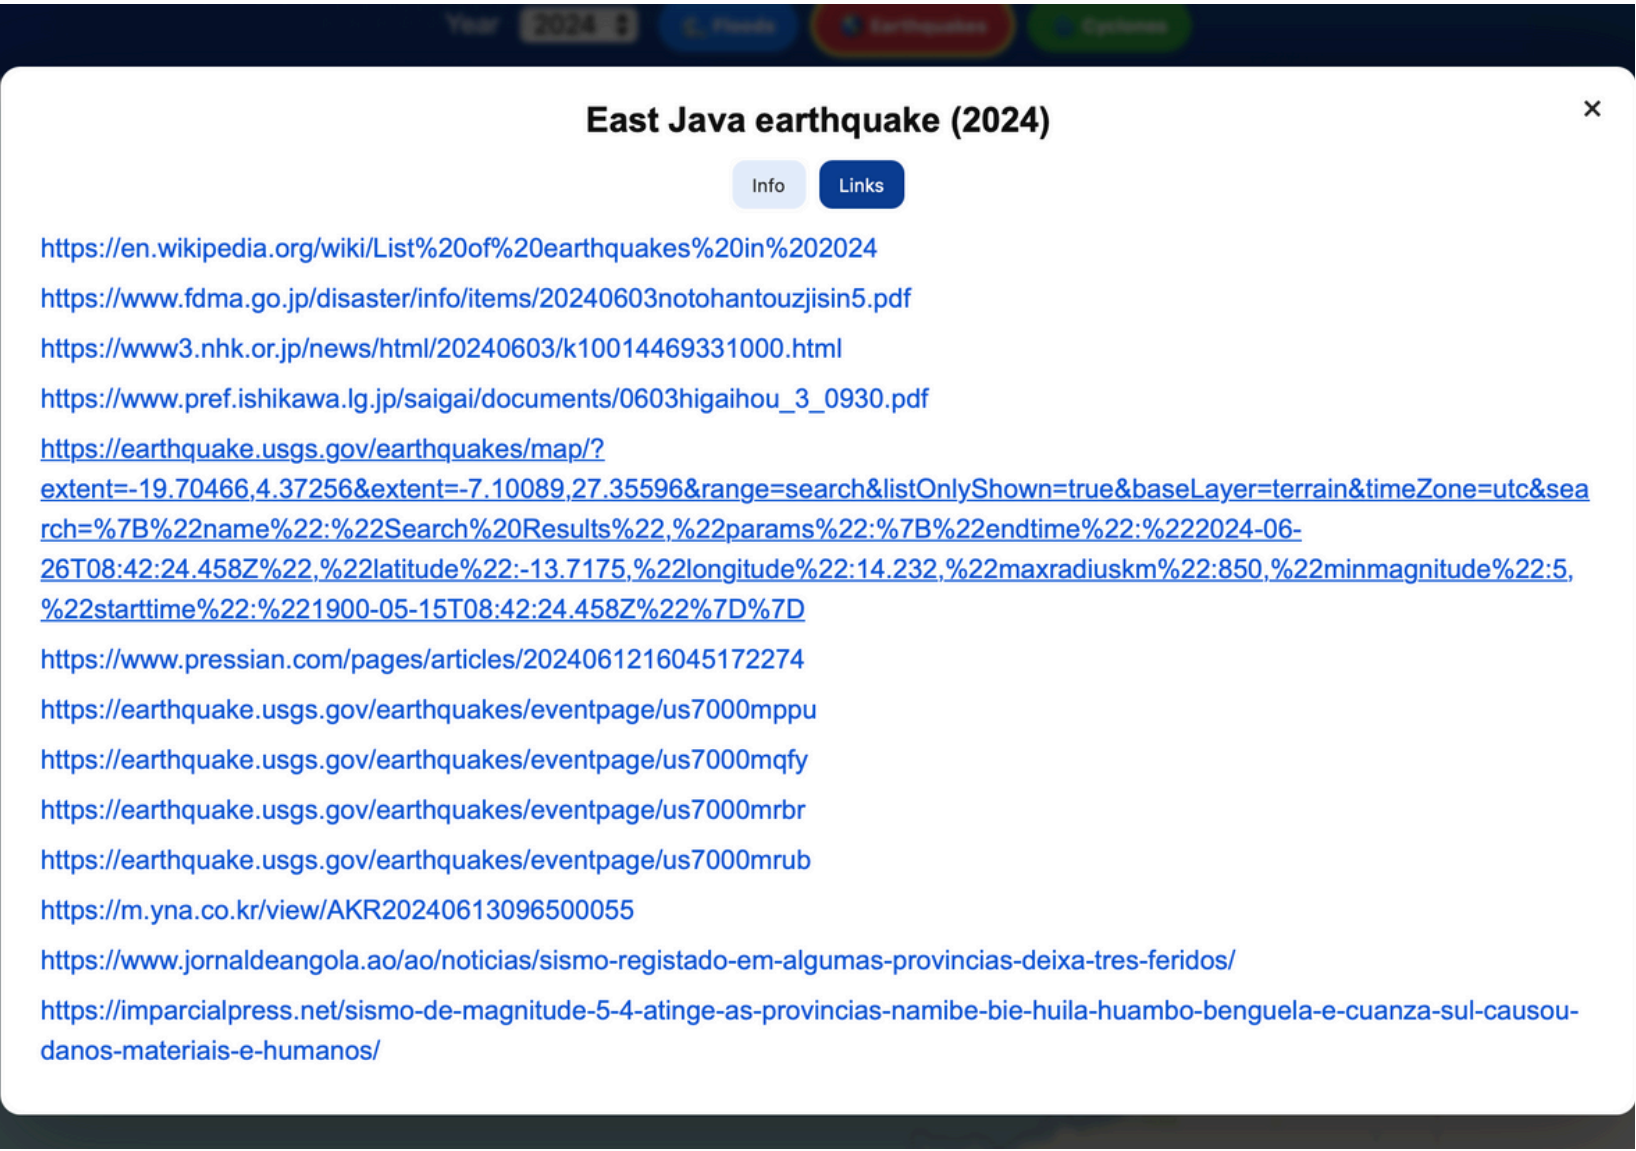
Year 2024 Floods Earthquakes Cyclones

East Java earthquake (2024)

×

Info Links

https://en.wikipedia.org/wiki/List%20of%20earthquakes%20in%202024

https://www.fdma.go.jp/disaster/info/items/20240603notohantouzjisin5.pdf

https://www3.nhk.or.jp/news/html/20240603/k10014469331000.html

https://www.pref.ishikawa.lg.jp/saigai/documents/0603higaihou_3_0930.pdf

https://earthquake.usgs.gov/earthquakes/map/?extent=-19.70466,4.37256&extent=-7.10089,27.35596&range=search&listOnlyShown=true&baseLayer=terrain&timeZone=utc&search=%7B%22name%22:%22Search%20Results%22,%22params%22:%7B%22endtime%22:%222024-06-26T08:42:24.458Z%22,%22latitude%22:-13.7175,%22longitude%22:14.232,%22maxradiuskm%22:850,%22minmagnitude%22:5,%22starttime%22:%221900-05-15T08:42:24.458Z%22%7D%7D

https://www.pressian.com/pages/articles/2024061216045172274

https://earthquake.usgs.gov/earthquakes/eventpage/us7000mppu

https://earthquake.usgs.gov/earthquakes/eventpage/us7000mqfy

https://earthquake.usgs.gov/earthquakes/eventpage/us7000mrbr

https://earthquake.usgs.gov/earthquakes/eventpage/us7000mrub

https://m.yna.co.kr/view/AKR20240613096500055

https://www.jornaldeangola.ao/ao/noticias/sismo-registado-em-algumas-provincias-deixa-tres-feridos/

https://imparcialpress.net/sismo-de-magnitude-5-4-atinge-as-provincias-namibe-bie-huila-huambo-benguela-e-cuanza-sul-causou-danos-materiais-e-humanos/